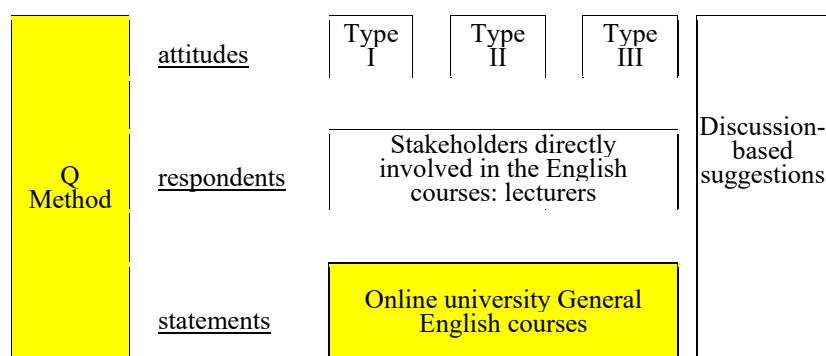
Q Method

attitudes

respondents

statements

Type I

Type II

Type III

Stakeholders directly involved in the English courses: lecturers

Online university General English courses

Discussion-based suggestions